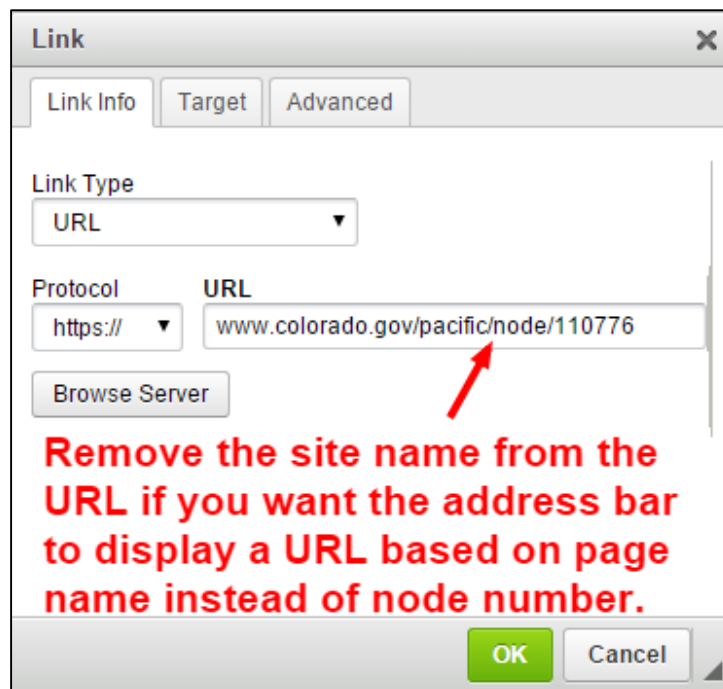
Link ×

Link Info Target Advanced

Link Type
URL

Protocol
https://

URL
www.colorado.gov/pacific/node/110776

Browse Server

Remove the site name from the URL if you want the address bar to display a URL based on page name instead of node number.

OK Cancel